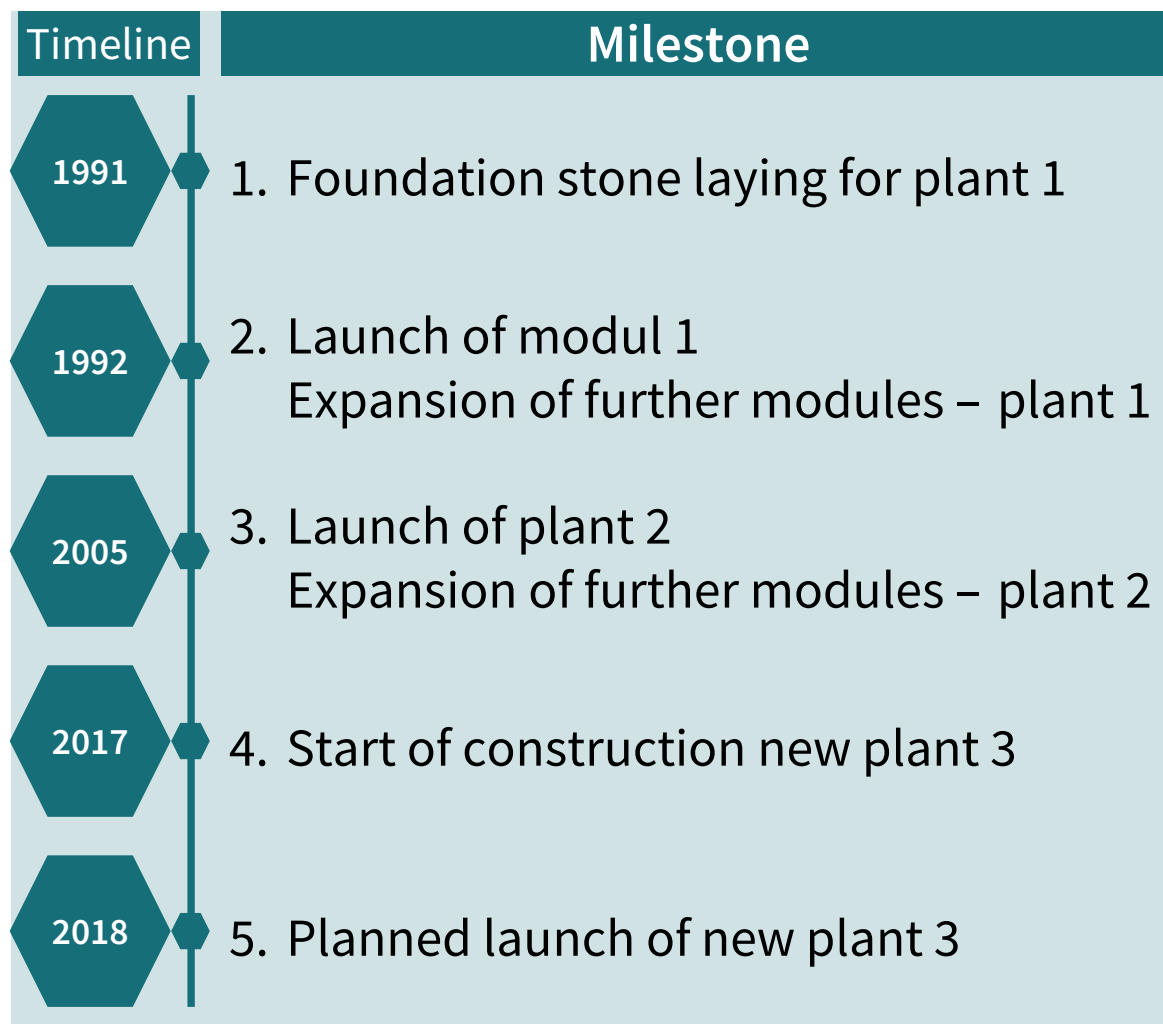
| Timeline | Milestone |
|---|---|
| 1991 | 1. Foundation stone laying for plant 1 |
| 1992 | 2. Launch of modul 1<br>Expansion of further modules – plant 1 |
| 2005 | 3. Launch of plant 2<br>Expansion of further modules – plant 2 |
| 2017 | 4. Start of construction new plant 3 |
| 2018 | 5. Planned launch of new plant 3 |